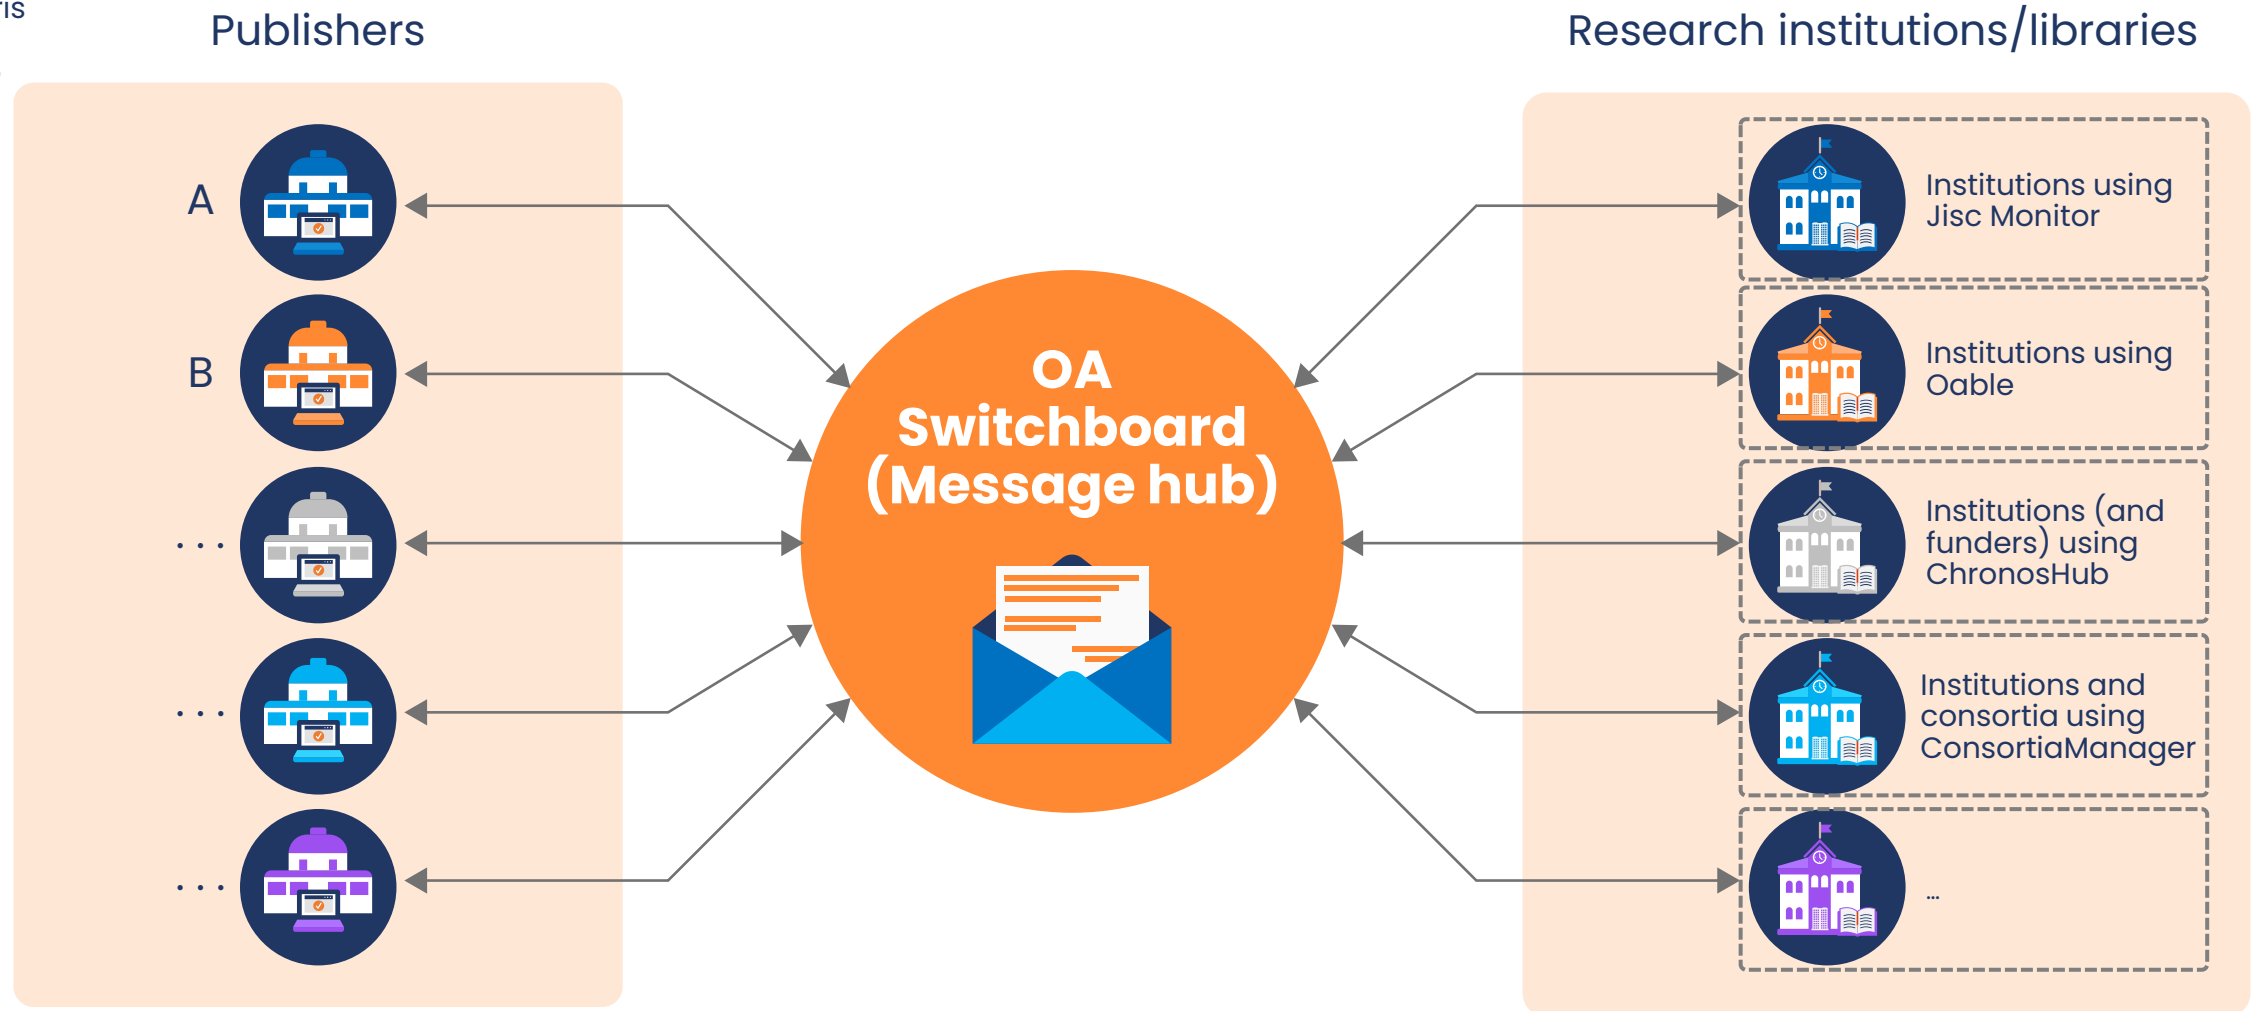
rs

Publishers

Research institutions/libraries

A

B

...

...

...

OA Switchboard (Message hub)

Institutions using Jisc Monitor

Institutions using Oable

Institutions (and funders) using ChronosHub

Institutions and consortia using ConsortiaManager

...